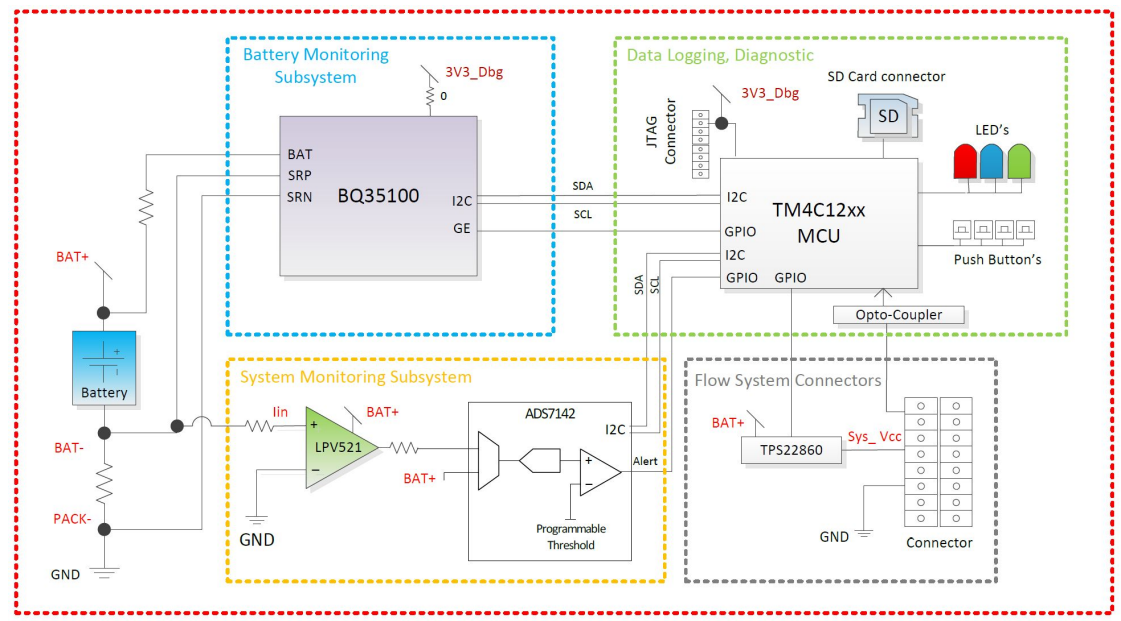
Battery Monitoring Subsystem

3V3_Dbg

0

BAT

SRP

SRN

BQ35100

I2C

GE

Data Logging, Diagnostic

JTAG Connector

3V3_Dbg

SD Card connector

SD

LED's

SDA

SCL

I2C

TM4C12xx MCU

GPIO

I2C

GPIO

GPIO

Push Button's

SDA

SCL

Opto-Coupler

BAT+

+

Battery

BAT-

PACK-

GND

System Monitoring Subsystem

Iin

BAT+

+

LPV521

−

GND

ADS7142

I2C

BAT+

+

−

Alert

Programmable Threshold

Flow System Connectors

BAT+

TPS22860

Sys_ Vcc

GND

Connector